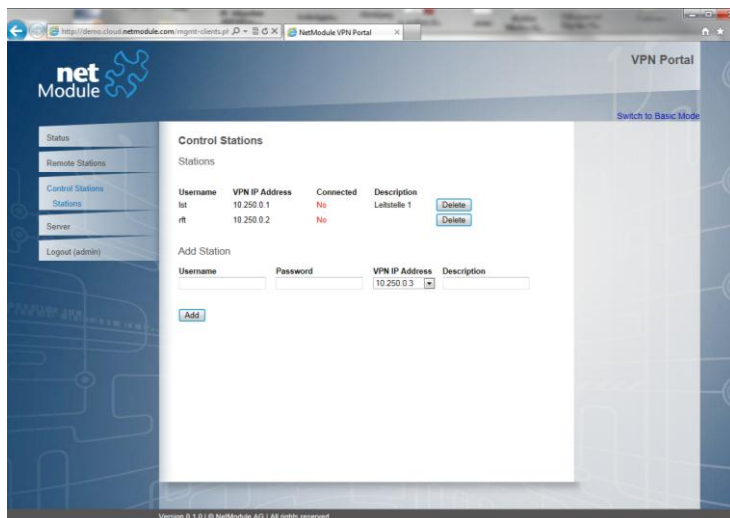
http://demo.cloud.netmodule.com/mgmt-clients.pl
NetModule VPN Portal

net Module

VPN Portal

Switch to Basic Mode

Status
Remote Stations
Control Stations
Stations
Server
Logout (admin)

Control Stations

Stations

| Username | VPN IP Address | Connected | Description | |
|---|---|---|---|---|
| lst | 10.250.0.1 | No | Leitstelle 1 | Delete |
| rft | 10.250.0.2 | No | | Delete |

Add Station

Username
Password
VPN IP Address
10.250.0.3
Description

Add

Version 0.1.0 | © NetModule AG | All rights reserved